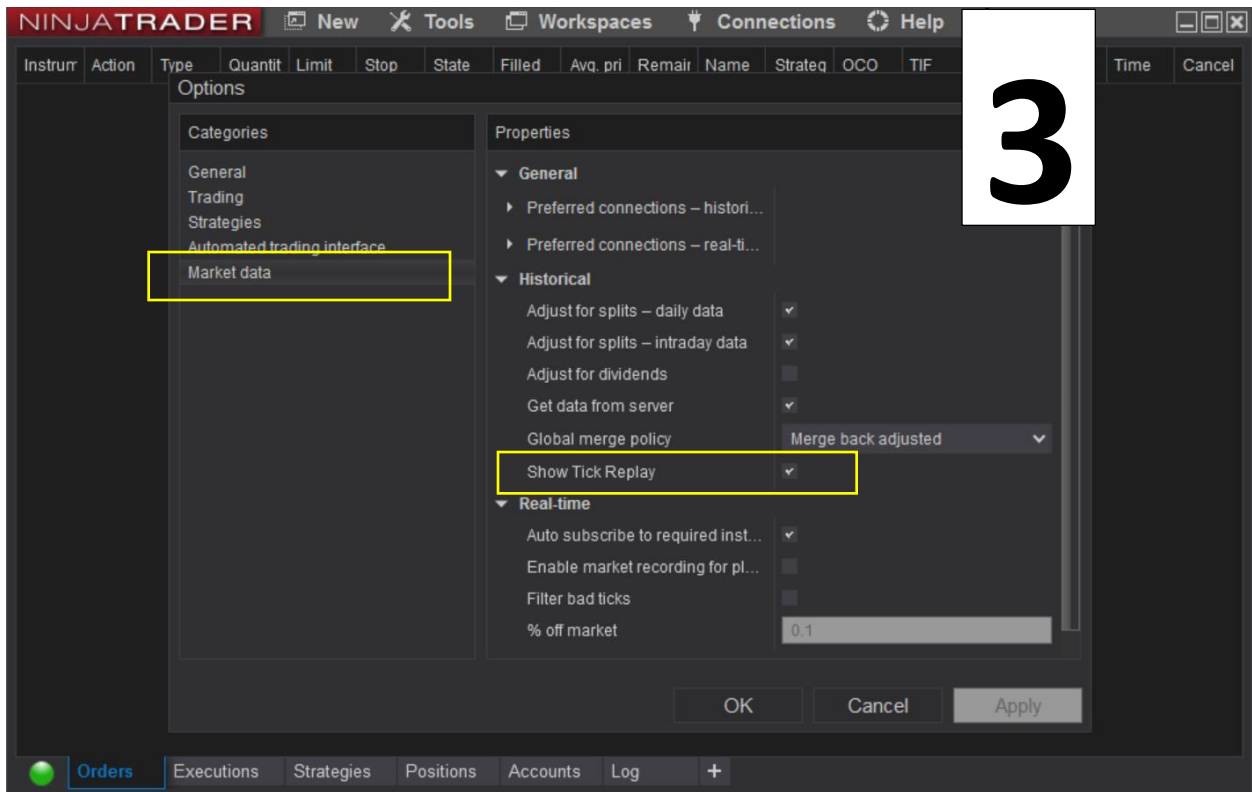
NINJATRADER New Tools Workspaces Connections Help

3

Instrum Action Type Quantit Limit Stop State Filled Avg. pri Remair Name Strateg OCO TIF Time Cancel

Options

Categories

General
Trading
Strategies
Automated trading interface
Market data

Properties

General
Preferred connections – histori...
Preferred connections – real-ti...

Historical
Adjust for splits – daily data
Adjust for splits – intraday data
Adjust for dividends
Get data from server
Global merge policy Merge back adjusted
Show Tick Replay

Real-time
Auto subscribe to required inst...
Enable market recording for pl...
Filter bad ticks
% off market 0.1

OK Cancel Apply

Orders Executions Strategies Positions Accounts Log +